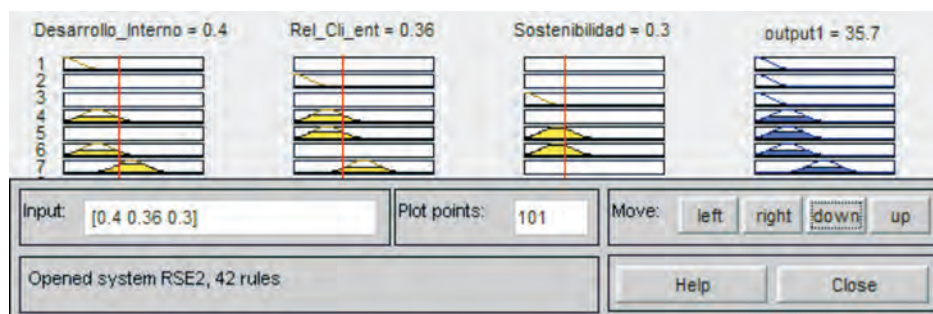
Desarrollo_Interno = 0.4

Rel_Cli_ent = 0.36

Sostenibilidad = 0.3

output1 = 35.7

1
2
3
4
5
6
7

Input: [0.4 0.36 0.3]

Plot points: 101

Move: left right down up

Opened system RSE2, 42 rules

Help

Close